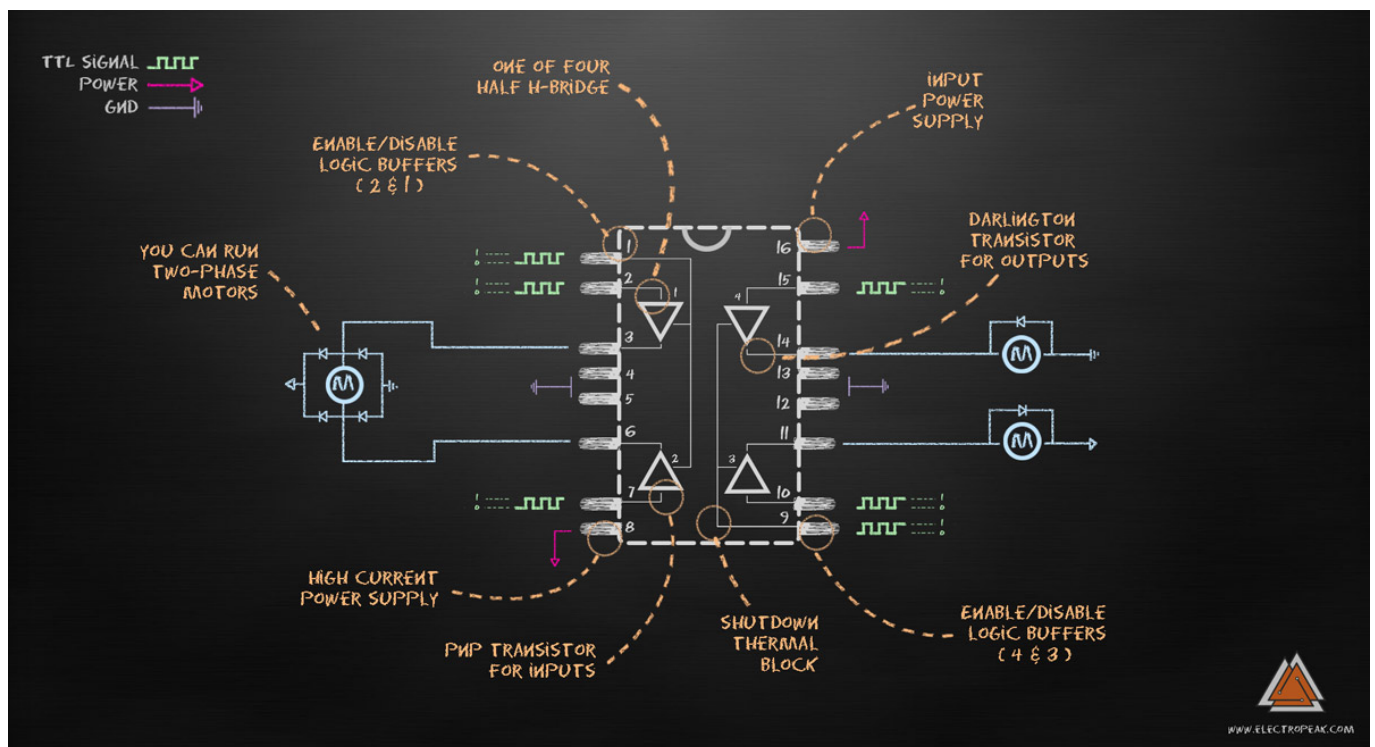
TTL SIGNAL
POWER
GND

ONE OF FOUR HALF H-BRIDGE

INPUT POWER SUPPLY

ENABLE/DISABLE LOGIC BUFFERS ( 2 & 1 )

DARLINGTON TRANSISTOR FOR OUTPUTS

YOU CAN RUN TWO-PHASE MOTORS

1
2
3
4
5
6
7
8
16
15
14
13
12
11
10
9
1
2
3
4

HIGH CURRENT POWER SUPPLY

PNP TRANSISTOR FOR INPUTS

SHUTDOWN THERMAL BLOCK

ENABLE/DISABLE LOGIC BUFFERS ( 4 & 3 )

WWW.ELECTROPEAK.COM